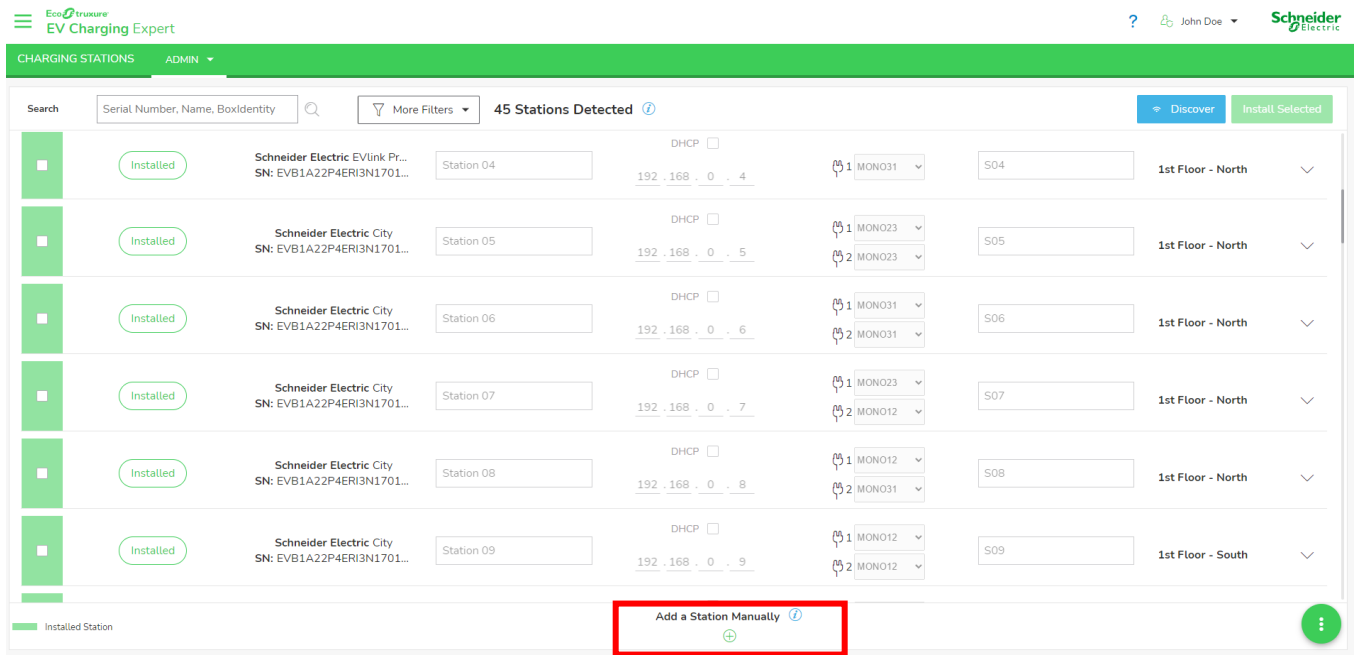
EcoStruxure
EV Charging Expert

? John Doe

Schneider Electric

CHARGING STATIONS ADMIN

Search Serial Number, Name, BoxIdentity

More Filters

45 Stations Detected

Discover Install Selected

Installed
Schneider Electric EVlink Pr...
SN: EVB1A22P4ERI3N1701...
Station 04
DHCP
192 . 168 . 0 . 4
1 MONO31
S04
1st Floor - North

Installed
Schneider Electric City
SN: EVB1A22P4ERI3N1701...
Station 05
DHCP
192 . 168 . 0 . 5
1 MONO23
2 MONO23
S05
1st Floor - North

Installed
Schneider Electric City
SN: EVB1A22P4ERI3N1701...
Station 06
DHCP
192 . 168 . 0 . 6
1 MONO31
2 MONO31
S06
1st Floor - North

Installed
Schneider Electric City
SN: EVB1A22P4ERI3N1701...
Station 07
DHCP
192 . 168 . 0 . 7
1 MONO23
2 MONO12
S07
1st Floor - North

Installed
Schneider Electric City
SN: EVB1A22P4ERI3N1701...
Station 08
DHCP
192 . 168 . 0 . 8
1 MONO12
2 MONO31
S08
1st Floor - North

Installed
Schneider Electric City
SN: EVB1A22P4ERI3N1701...
Station 09
DHCP
192 . 168 . 0 . 9
1 MONO12
2 MONO12
S09
1st Floor - South

Installed Station

Add a Station Manually